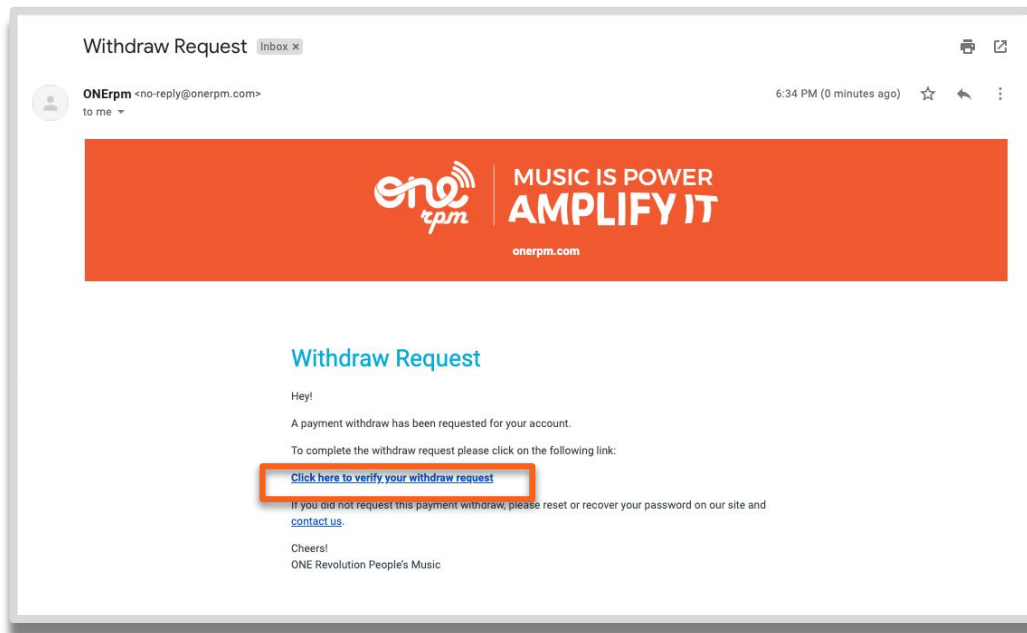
Withdraw Request Inbox ×

ONErpm <no-reply@onerpm.com>
to me

6:34 PM (0 minutes ago)

one rpm
MUSIC IS POWER
AMPLIFY IT
onerpm.com

Withdraw Request

Hey!

A payment withdraw has been requested for your account.

To complete the withdraw request please click on the following link:

Click here to verify your withdraw request

If you did not request this payment withdraw, please reset or recover your password on our site and contact us.

Cheers!
ONE Revolution People's Music